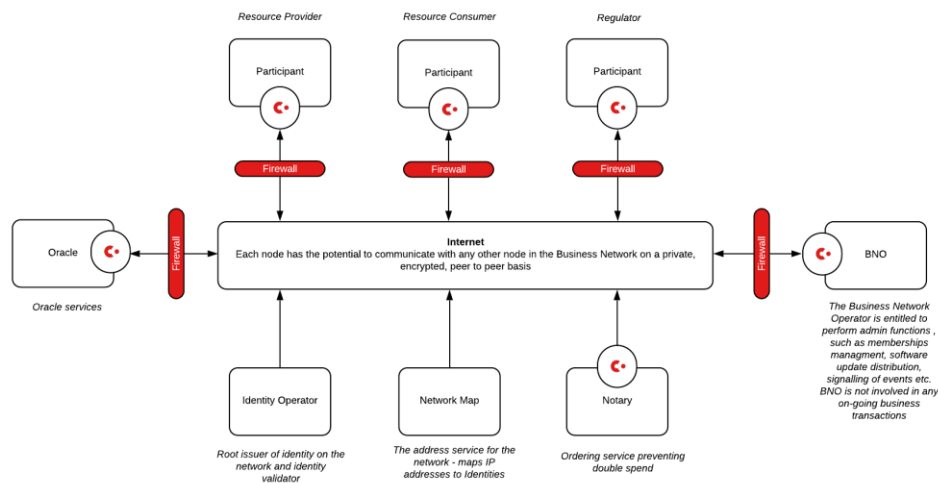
Resource Provider

Resource Consumer

Regulator

Participant

Participant

Participant

Firewall

Firewall

Firewall

Oracle

Firewall

Internet
Each node has the potential to communicate with any other node in the Business Network on a private, encrypted, peer to peer basis

Firewall

BNO

Oracle services

The Business Network Operator is entitled to perform admin functions , such as memberships managment, software update distribution, signalling of events etc. BNO is not involved in any on-going business transactions

Identity Operator

Network Map

Notary

Root issuer of identity on the network and identity validator

The address service for the network - maps IP addresses to Identities

Ordering service preventing double spend